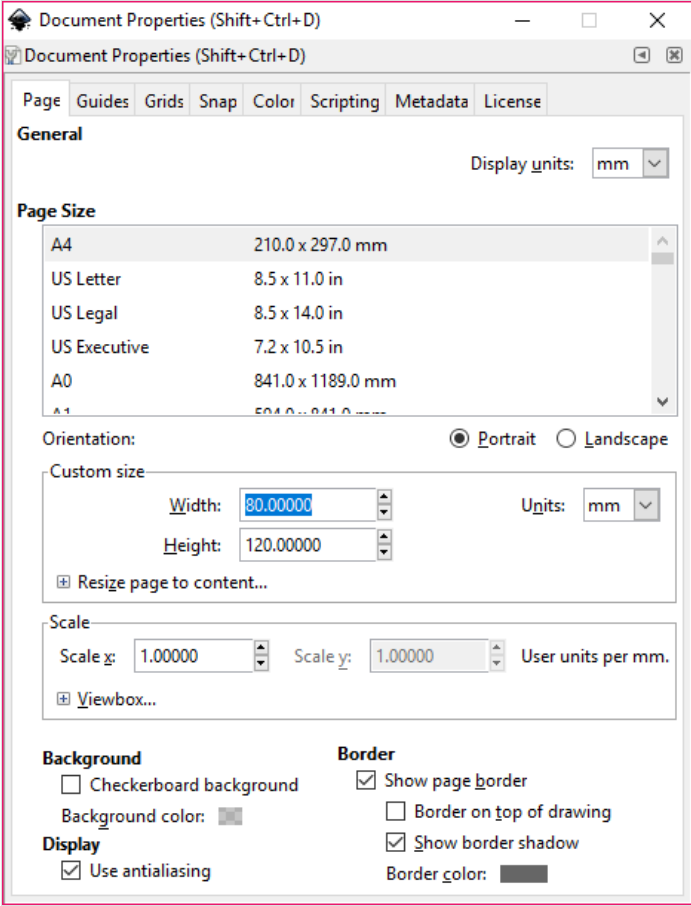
Document Properties (Shift+Ctrl+D)

Document Properties (Shift+Ctrl+D)

Page | Guides | Grids | Snap | Color | Scripting | Metadata | License

General

Display units: mm

Page Size

| | |
|---|---|
| A4 | 210.0 x 297.0 mm |
| US Letter | 8.5 x 11.0 in |
| US Legal | 8.5 x 14.0 in |
| US Executive | 7.2 x 10.5 in |
| A0 | 841.0 x 1189.0 mm |
| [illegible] | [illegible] |

Orientation: Portrait Landscape

Custom size

Width: 80.00000 Units: mm

Height: 120.00000

Resize page to content...

Scale

Scale x: 1.00000 Scale y: 1.00000 User units per mm.

Viewbox...

Background

Checkerboard background

Background color:

Display

Use antialiasing

Border

Show page border

Border on top of drawing

Show border shadow

Border color: